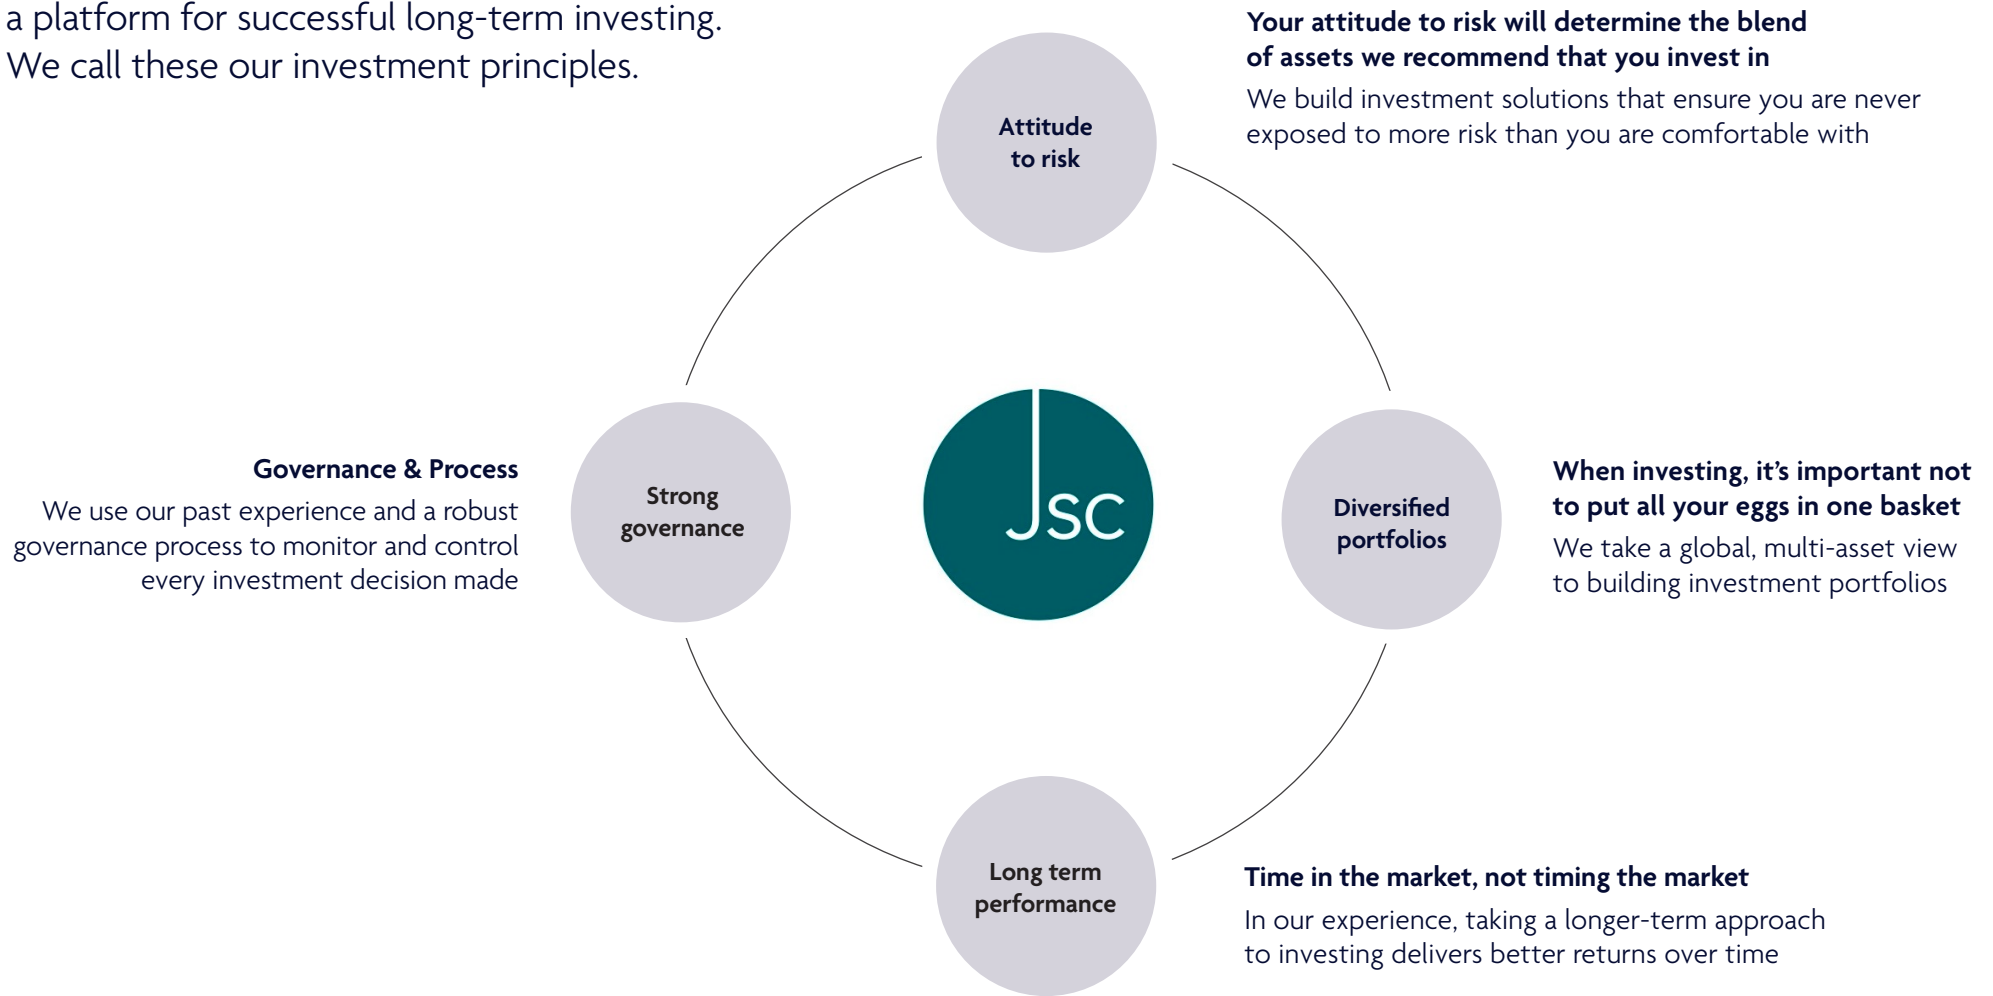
a platform for successful long-term investing. We call these our investment principles.

Your attitude to risk will determine the blend of assets we recommend that you invest in

We build investment solutions that ensure you are never exposed to more risk than you are comfortable with

Attitude to risk

Governance & Process

We use our past experience and a robust governance process to monitor and control every investment decision made

Strong governance

JSC

Diversified portfolios

When investing, it's important not to put all your eggs in one basket

We take a global, multi-asset view to building investment portfolios

Long term performance

Time in the market, not timing the market

In our experience, taking a longer-term approach to investing delivers better returns over time